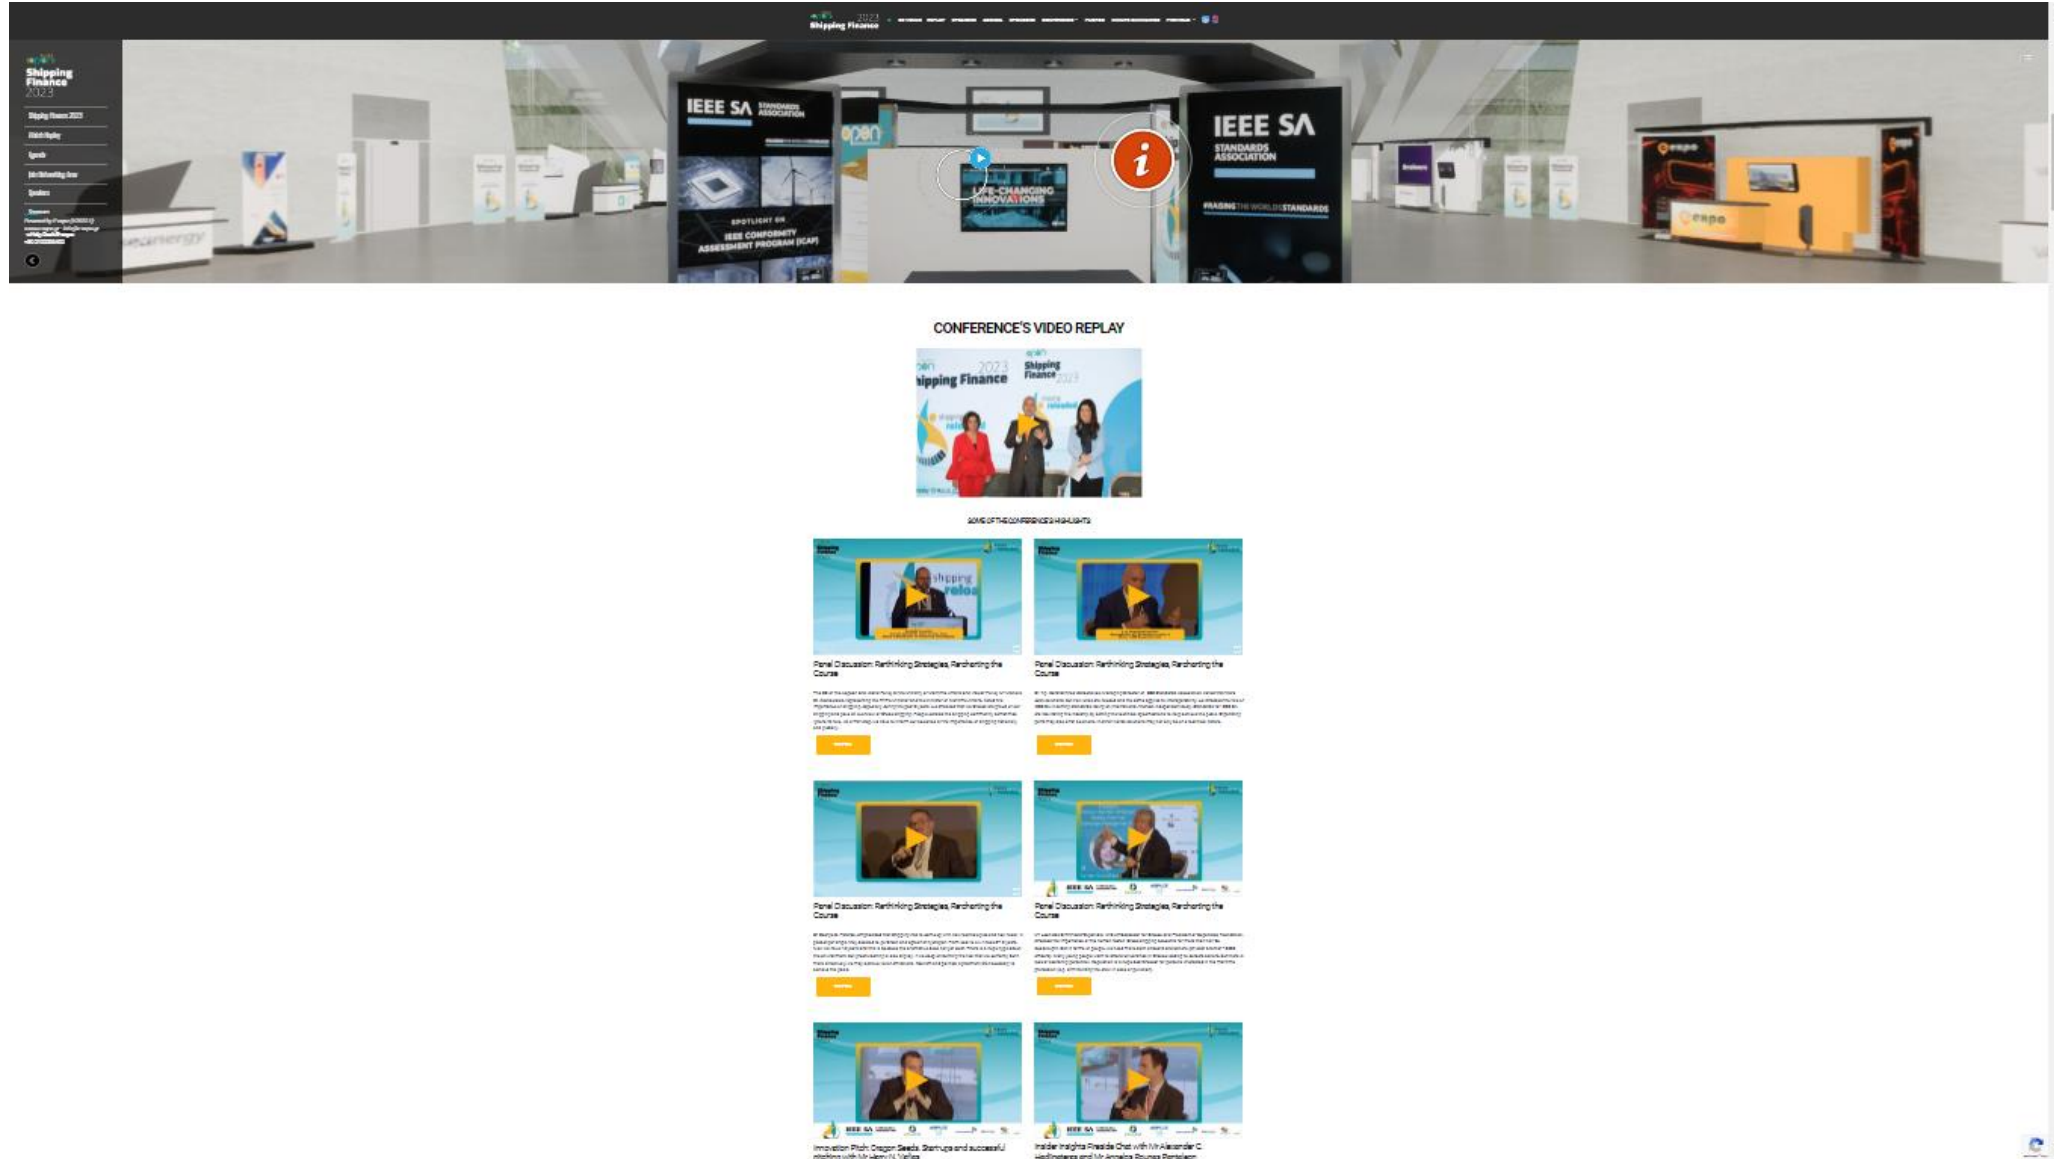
2023
Shipping Finance

Shipping Finance 2023

Shipping Finance 2023
Watch Replay
Agenda
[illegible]
Speakers
Sponsors

IEEE SA STANDARDS ASSOCIATION

SPOTLIGHT ON
IEEE CONFORMITY ASSESSMENT PROGRAM (ICAP)

open

LIFE-CHANGING INNOVATIONS

IEEE SA
STANDARDS ASSOCIATION
RAISING THE WORLD'S STANDARDS

i

expo

expo

CONFERENCE'S VIDEO REPLAY

open 2023
Shipping Finance
Shipping Finance 2023

SOME OF THE CONFERENCE'S HIGHLIGHTS

shipping reloa

Panel Discussion: Rethinking Strategies, Recharting the Course

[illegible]

Panel Discussion: Rethinking Strategies, Recharting the Course

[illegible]

Panel Discussion: Rethinking Strategies, Recharting the Course

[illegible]

Panel Discussion: Rethinking Strategies, Recharting the Course

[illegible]

IEEE SA

Innovation Pitch: Dragon Seeds, Startups and successful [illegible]

Insider Insights Fireside Chat with Mr Alexander C. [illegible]